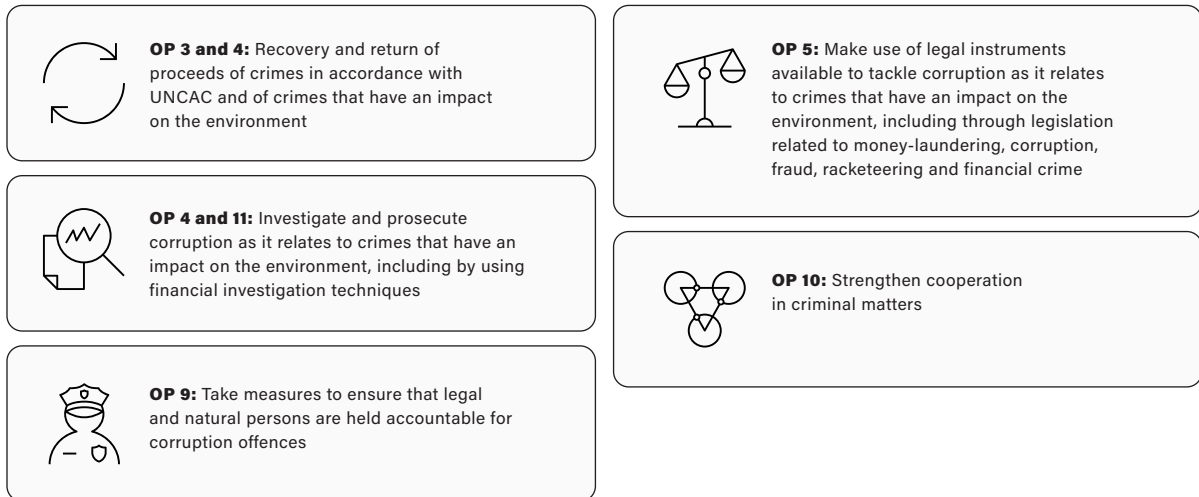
**OP 3 and 4:** Recovery and return of proceeds of crimes in accordance with UNCAC and of crimes that have an impact on the environment

**OP 4 and 11:** Investigate and prosecute corruption as it relates to crimes that have an impact on the environment, including by using financial investigation techniques

**OP 9:** Take measures to ensure that legal and natural persons are held accountable for corruption offences

**OP 5:** Make use of legal instruments available to tackle corruption as it relates to crimes that have an impact on the environment, including through legislation related to money-laundering, corruption, fraud, racketeering and financial crime

**OP 10:** Strengthen cooperation in criminal matters